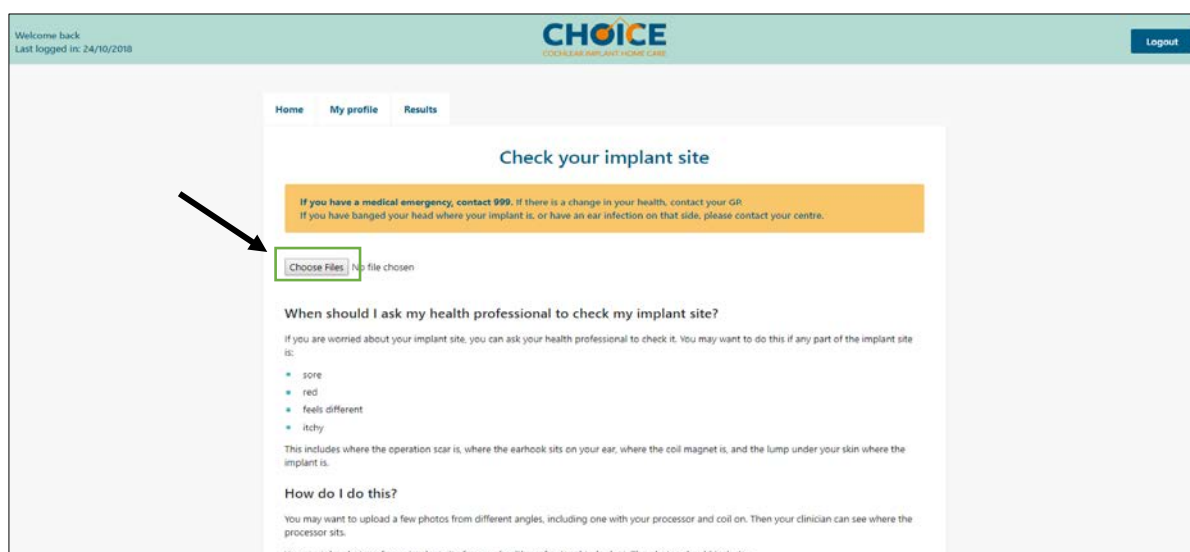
Welcome back
Last logged in: 24/10/2018

CHOICE
COCHLEAR IMPLANT HOME CARE

Logout

Home My profile Results

Check your implant site

If you have a medical emergency, contact 999. If there is a change in your health, contact your GP.
If you have banged your head where your implant is, or have an ear infection on that side, please contact your centre.

Choose Files No file chosen

When should I ask my health professional to check my implant site?

If you are worried about your implant site, you can ask your health professional to check it. You may want to do this if any part of the implant site is:

- sore
- red
- feels different
- itchy

This includes where the operation scar is, where the earhook sits on your ear, where the coil magnet is, and the lump under your skin where the implant is.

How do I do this?

You may want to upload a few photos from different angles, including one with your processor and coil on. Then your clinician can see where the processor sits.

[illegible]